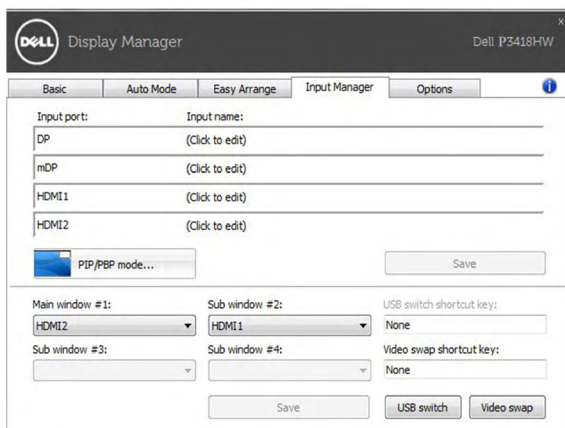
DELL Display Manager

Dell P3418HW

×

Basic | Auto Mode | Easy Arrange | Input Manager | Options

i

Input port: Input name:

DP (Click to edit)

mDP (Click to edit)

HDMI1 (Click to edit)

HDMI2 (Click to edit)

PIP/PBP mode...

Save

Main window #1: HDMI2

Sub window #2: HDMI1

USB switch shortcut key: None

Sub window #3:

Sub window #4:

Video swap shortcut key: None

Save

USB switch

Video swap